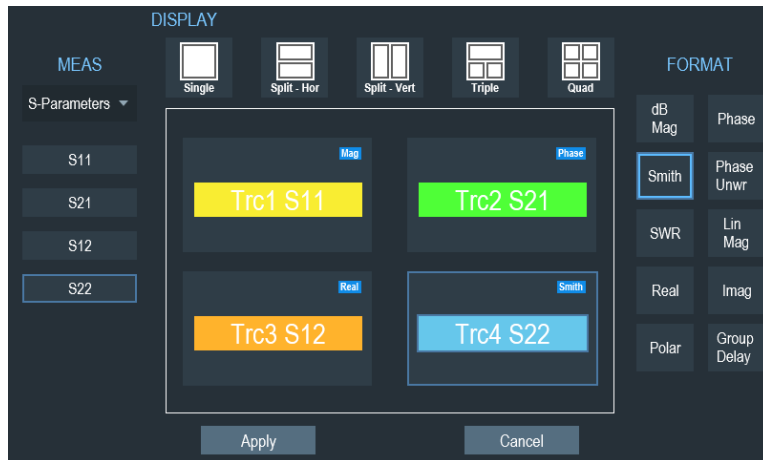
DISPLAY

Single
Split - Hor
Split - Vert
Triple
Quad

MEAS

S-Parameters

S11
S21
S12
S22

Mag
Trc1 S11

Phase
Trc2 S21

Real
Trc3 S12

Smith
Trc4 S22

FORMAT

dB Mag
Phase
Smith
Phase Unwr
SWR
Lin Mag
Real
Imag
Polar
Group Delay

Apply
Cancel